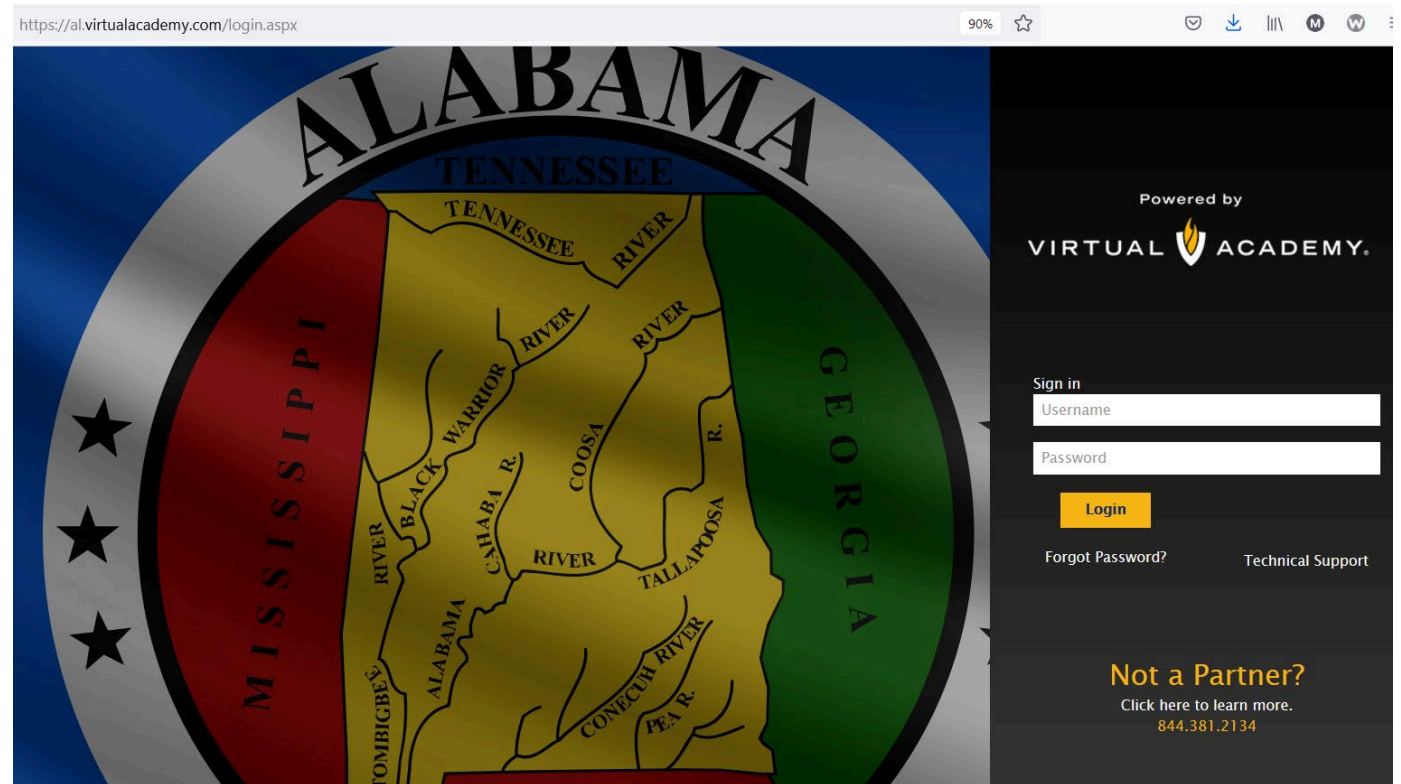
https://al.virtualacademy.com/login.aspx

90%

ALABAMA

TENNESSEE

TENNESSEE RIVER

MISSISSIPPI

GEORGIA

RIVER

RIVER

BLACK WARRIOR

CAHABA R.

COOSA

R.

RIVER

TALLAPOOSA

RIVER

ALABAMA

TOMBIGBEE

CONECUH RIVER

PEA R.

Powered by

VIRTUAL ACADEMY.

Sign in

Username

Password

Login

Forgot Password?

Technical Support

Not a Partner?

Click here to learn more.

844.381.2134